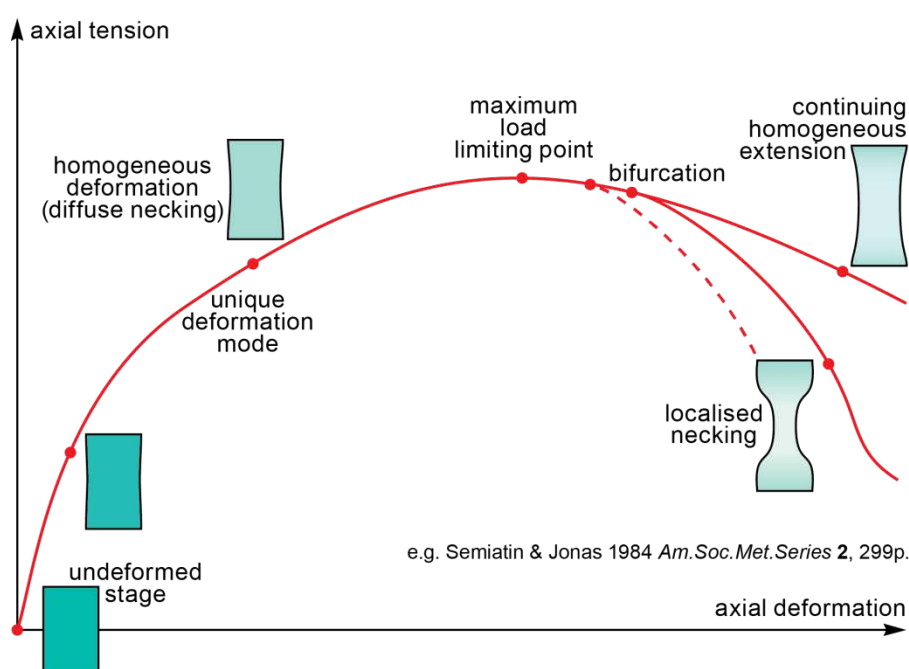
axial tension

homogeneous deformation (diffuse necking)

maximum load limiting point

bifurcation

continuing homogeneous extension

unique deformation mode

localised necking

e.g. Semiatin & Jonas 1984 *Am.Soc.Met.Series* **2**, 299p.

undeformed stage

axial deformation